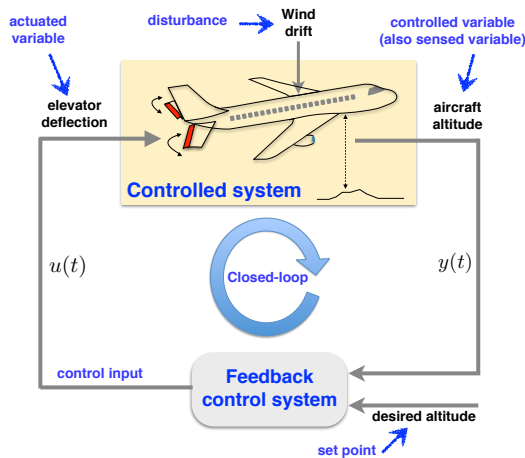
actuated variable

disturbance

Wind drift

controlled variable (also sensed variable)

elevator deflection

aircraft altitude

Controlled system

$u(t)$

Closed-loop

$y(t)$

control input

Feedback control system

desired altitude

set point